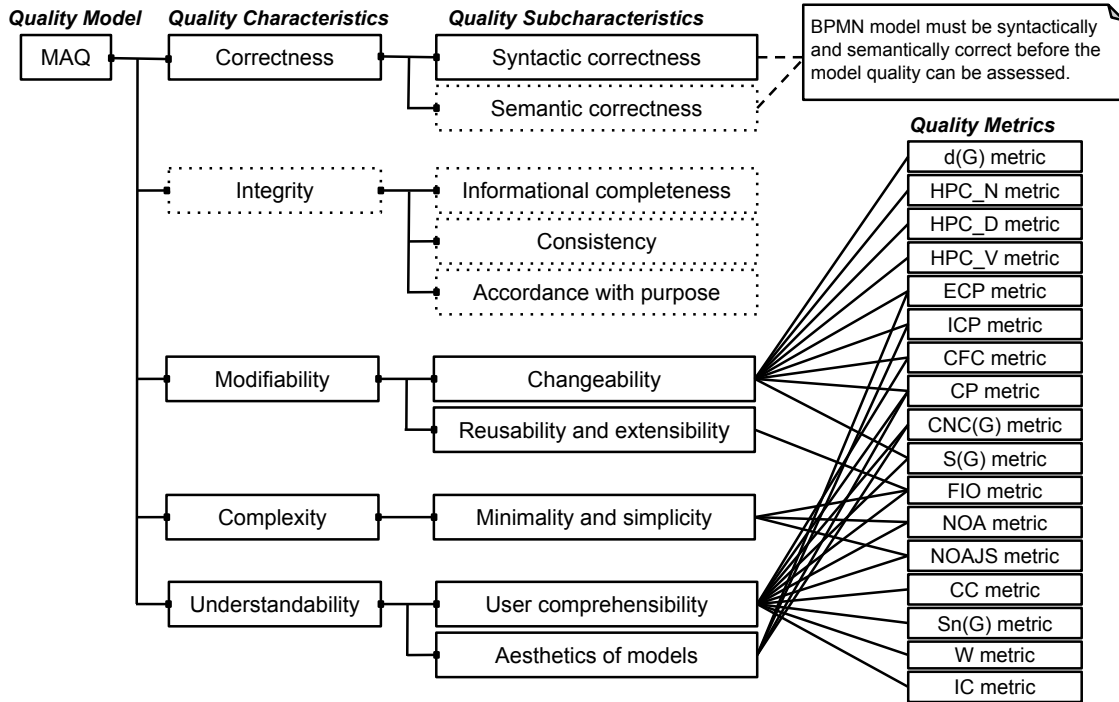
Quality Model

MAQ

Quality Characteristics

Correctness

Integrity

Modifiability

Complexity

Understandability

Quality Subcharacteristics

Syntactic correctness

Semantic correctness

Informational completeness

Consistency

Accordance with purpose

Changeability

Reusability and extensibility

Minimality and simplicity

User comprehensibility

Aesthetics of models

BPMN model must be syntactically and semantically correct before the model quality can be assessed.

Quality Metrics

d(G) metric

HPC_N metric

HPC_D metric

HPC_V metric

ECP metric

ICP metric

CFC metric

CP metric

CNC(G) metric

S(G) metric

FIO metric

NOA metric

NOAJS metric

CC metric

Sn(G) metric

W metric

IC metric